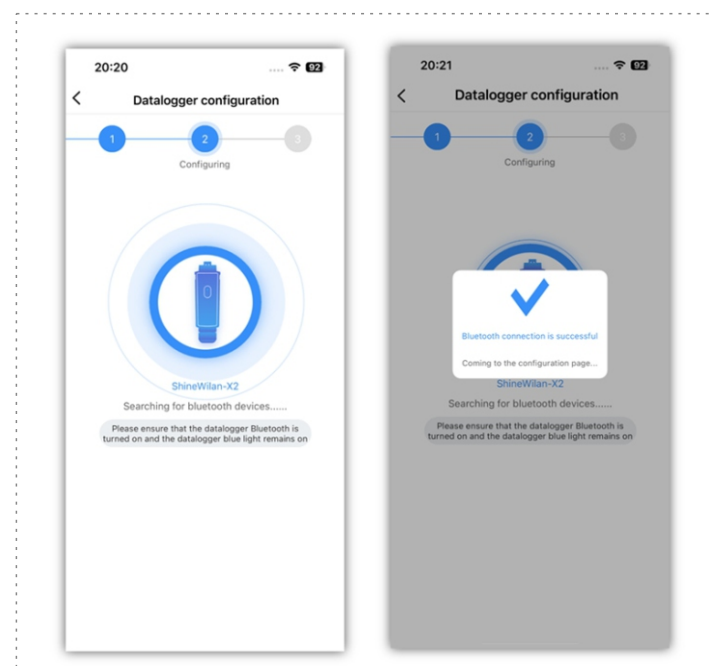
20:20
92
<
Datalogger configuration
1
2
3
Configuring
ShineWilan-X2
Searching for bluetooth devices......
Please ensure that the datalogger Bluetooth is turned on and the datalogger blue light remains on

20:21
92
<
Datalogger configuration
1
2
3
Configuring
Bluetooth connection is successful
Coming to the configuration page...
ShineWilan-X2
Searching for bluetooth devices......
Please ensure that the datalogger Bluetooth is turned on and the datalogger blue light remains on